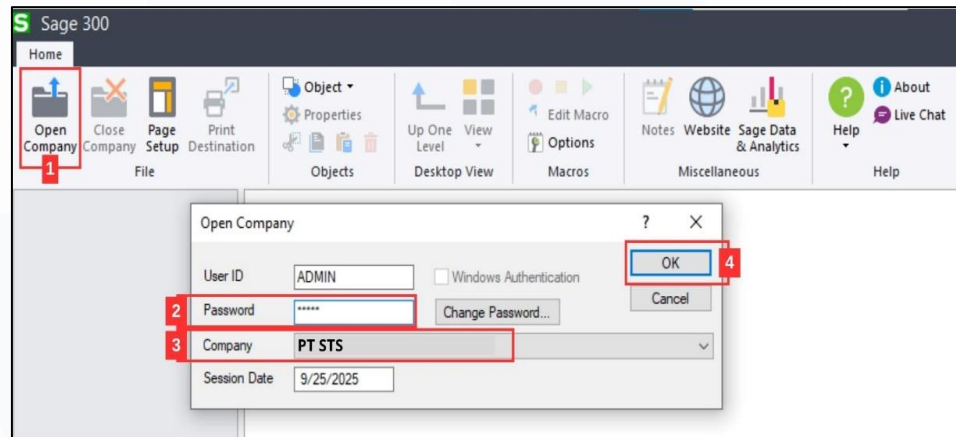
Sage 300

Home

Open Company
Close Company
Page Setup
Print Destination
File

Object
Properties
Objects

Up One Level
View
Desktop View

Edit Macro
Options
Macros

Notes
Website
Sage Data & Analytics
Miscellaneous

Help
About
Live Chat
Help

1

Open Company
?
X

User ID
ADMIN
Windows Authentication

2
Password
*****
Change Password...

3
Company
PT STS

Session Date
9/25/2025

OK
4
Cancel